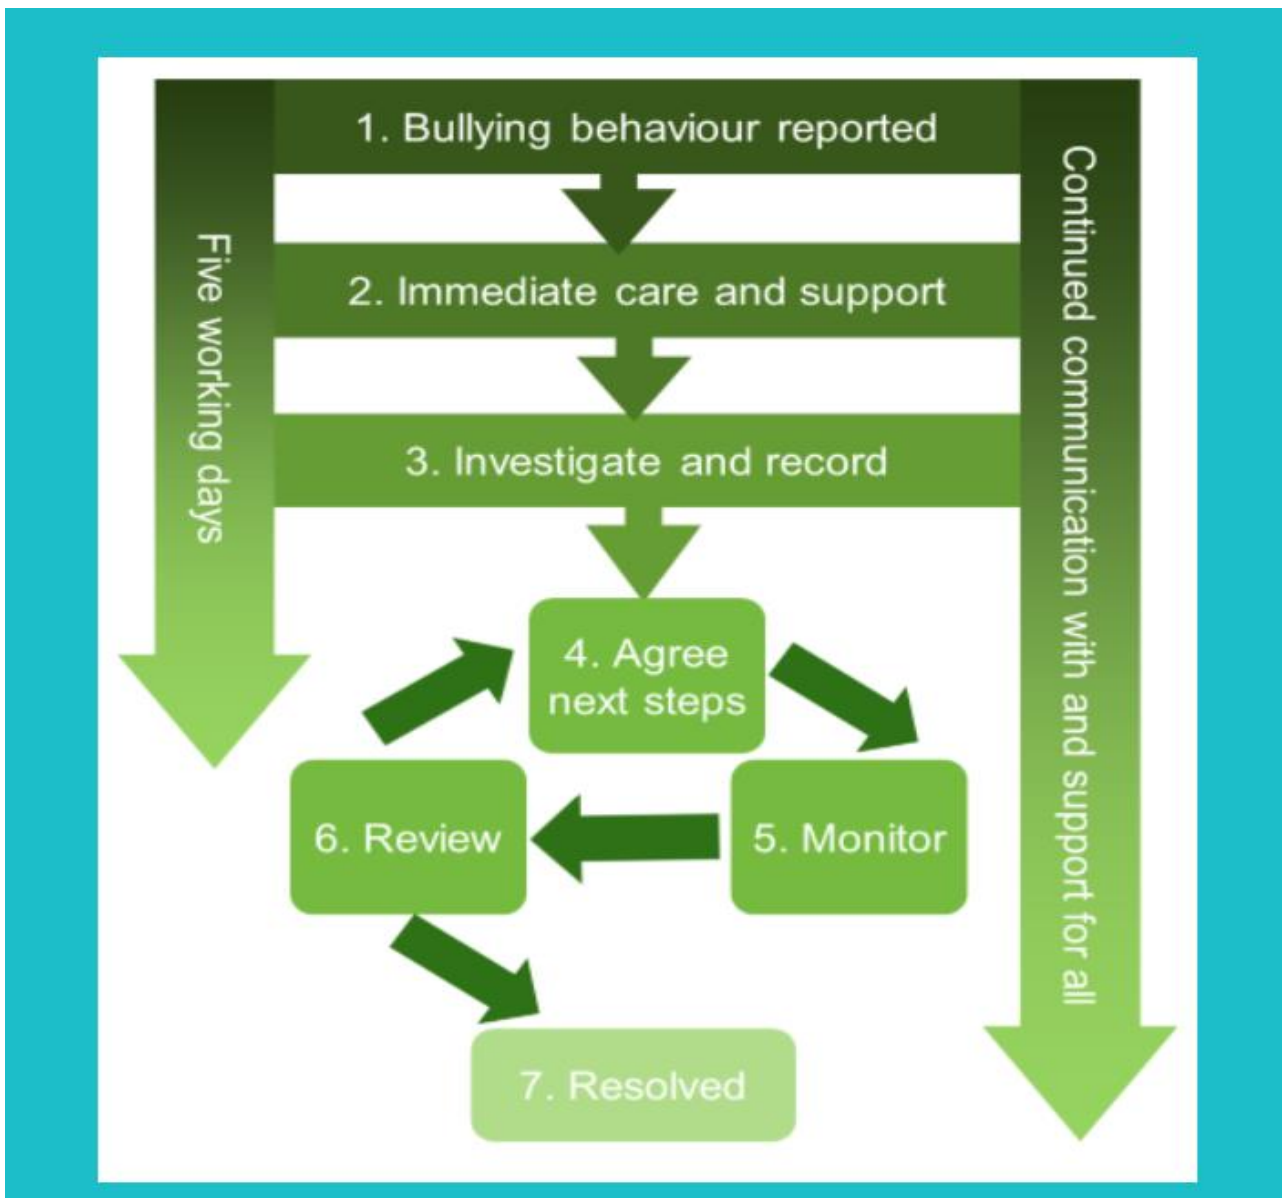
1. Bullying behaviour reported

2. Immediate care and support

3. Investigate and record

Five working days

Continued communication with and support for all

4. Agree next steps

5. Monitor

6. Review

7. Resolved